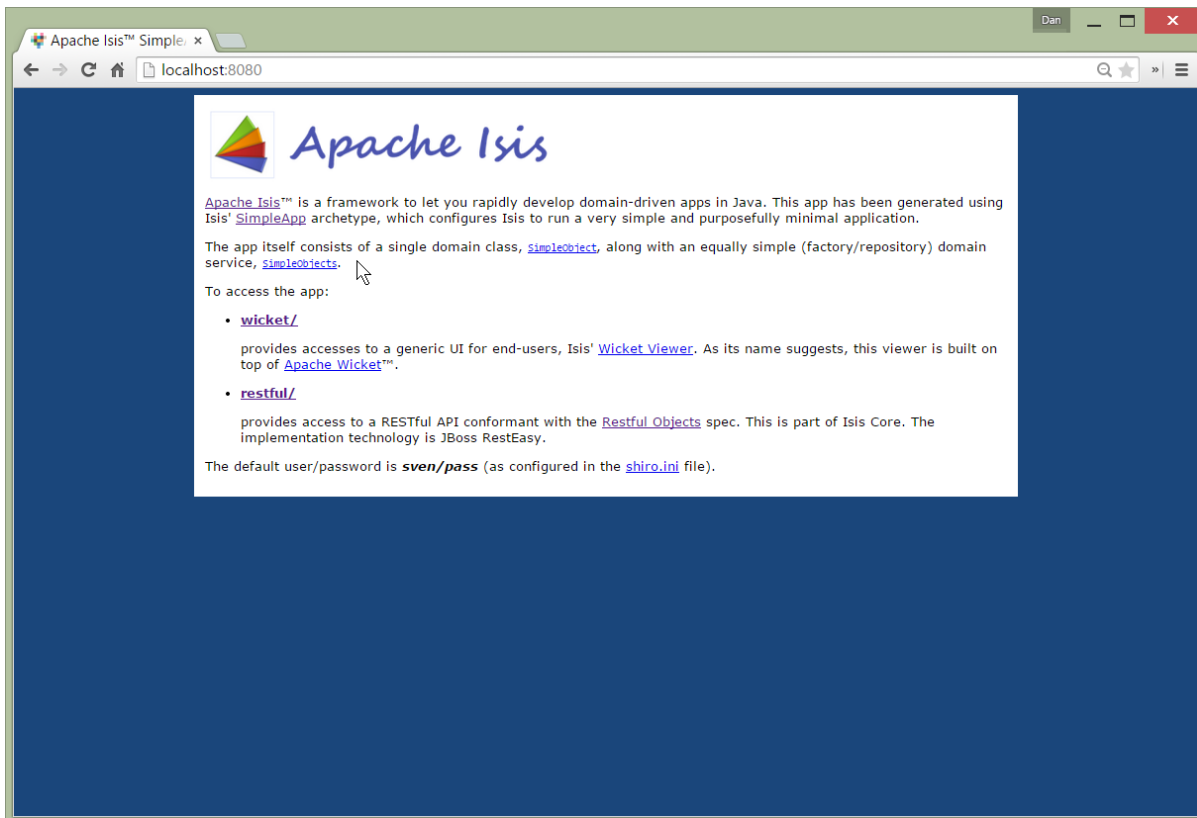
Apache Isis™ Simple
Dan
localhost:8080

Apache Isis

Apache Isis™ is a framework to let you rapidly develop domain-driven apps in Java. This app has been generated using Isis' SimpleApp archetype, which configures Isis to run a very simple and purposefully minimal application.

The app itself consists of a single domain class, SimpleObject, along with an equally simple (factory/repository) domain service, SimpleObjects.

To access the app:

- **wicket/**

provides accesses to a generic UI for end-users, Isis' Wicket Viewer. As its name suggests, this viewer is built on top of Apache Wicket™.

- **restful/**

provides access to a RESTful API conformant with the Restful Objects spec. This is part of Isis Core. The implementation technology is JBoss RestEasy.

The default user/password is ***sven/pass*** (as configured in the shiro.ini file).